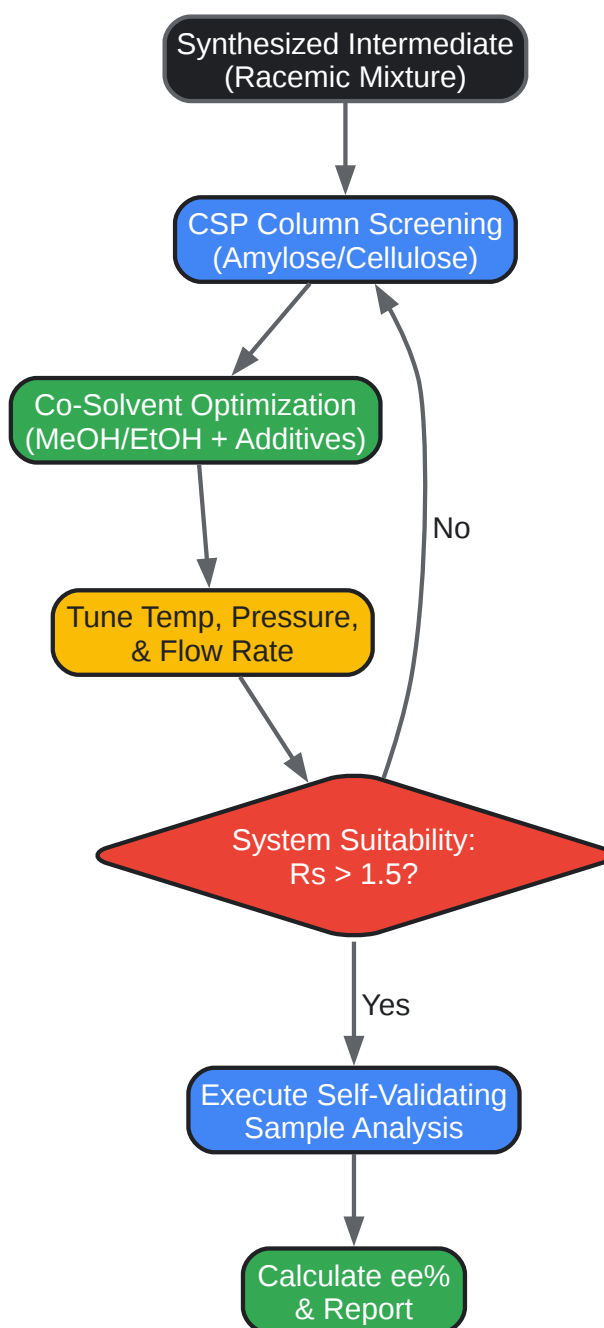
Synthesized Intermediate (Racemic Mixture)

CSP Column Screening (Amylose/Cellulose)

Co-Solvent Optimization (MeOH/EtOH + Additives)

Tune Temp, Pressure, & Flow Rate

System Suitability: Rs > 1.5?

No

Yes

Execute Self-Validating Sample Analysis

Calculate ee% & Report